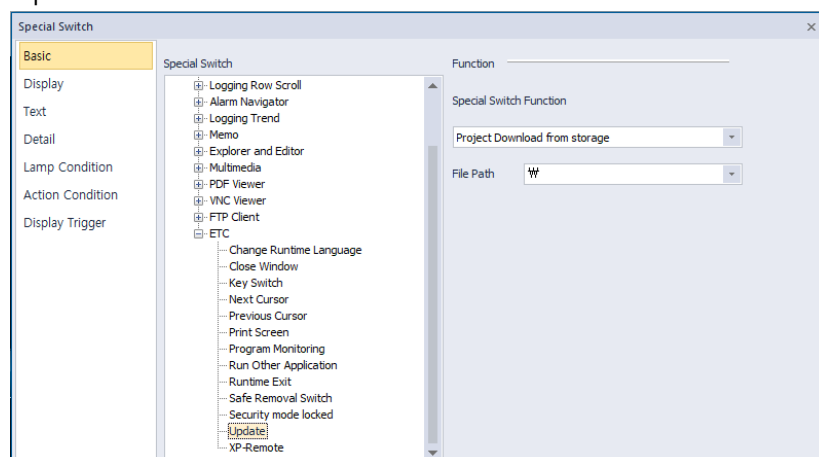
Special Switch

Basic
Display
Text
Detail
Lamp Condition
Action Condition
Display Trigger

Special Switch

Logging Row Scroll
Alarm Navigator
Logging Trend
Memo
Explorer and Editor
Multimedia
PDF Viewer
VNC Viewer
FTP Client
ETC
Change Runtime Language
Close Window
Key Switch
Next Cursor
Previous Cursor
Print Screen
Program Monitoring
Run Other Application
Runtime Exit
Safe Removal Switch
Security mode locked
Update
XP-Remote

Function

Special Switch Function

Project Download from storage

File Path ₩